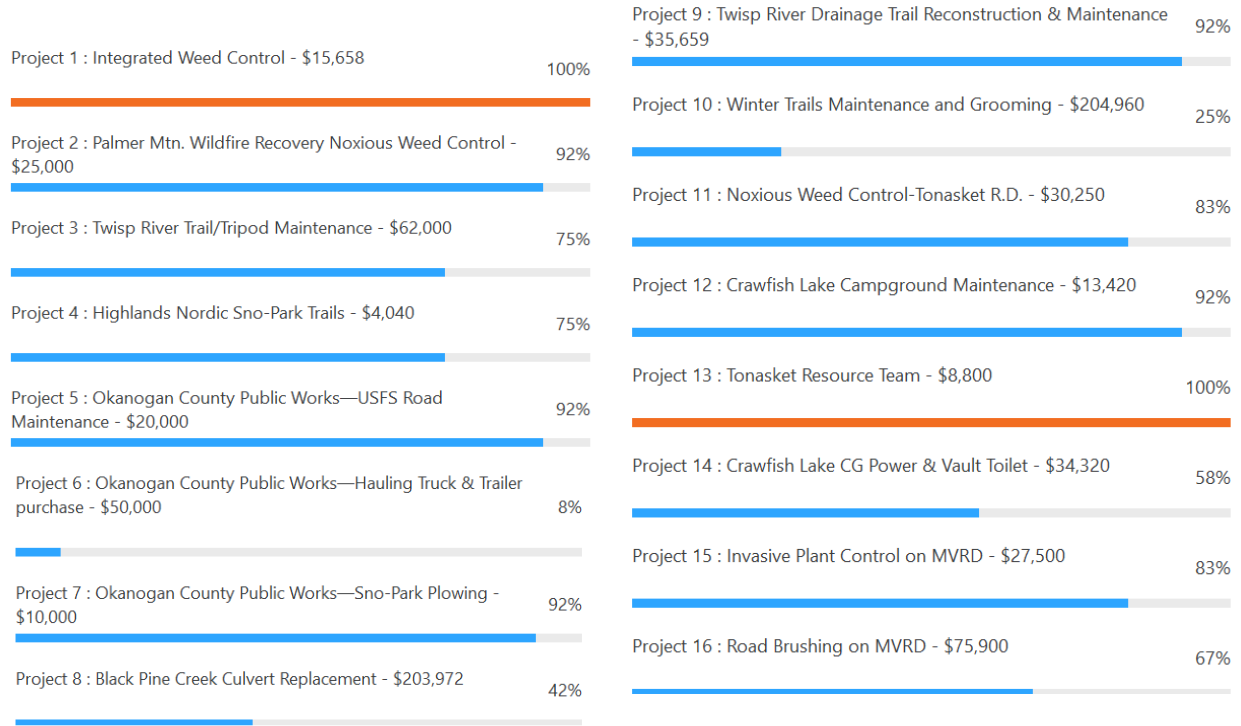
Project 1 : Integrated Weed Control - $15,658
100%

Project 2 : Palmer Mtn. Wildfire Recovery Noxious Weed Control - $25,000
92%

Project 3 : Twisp River Trail/Tripod Maintenance - $62,000
75%

Project 4 : Highlands Nordic Sno-Park Trails - $4,040
75%

Project 5 : Okanogan County Public Works—USFS Road Maintenance - $20,000
92%

Project 6 : Okanogan County Public Works—Hauling Truck & Trailer purchase - $50,000
8%

Project 7 : Okanogan County Public Works—Sno-Park Plowing - $10,000
92%

Project 8 : Black Pine Creek Culvert Replacement - $203,972
42%

Project 9 : Twisp River Drainage Trail Reconstruction & Maintenance - $35,659
92%

Project 10 : Winter Trails Maintenance and Grooming - $204,960
25%

Project 11 : Noxious Weed Control-Tonasket R.D. - $30,250
83%

Project 12 : Crawfish Lake Campground Maintenance - $13,420
92%

Project 13 : Tonasket Resource Team - $8,800
100%

Project 14 : Crawfish Lake CG Power & Vault Toilet - $34,320
58%

Project 15 : Invasive Plant Control on MVRD - $27,500
83%

Project 16 : Road Brushing on MVRD - $75,900
67%